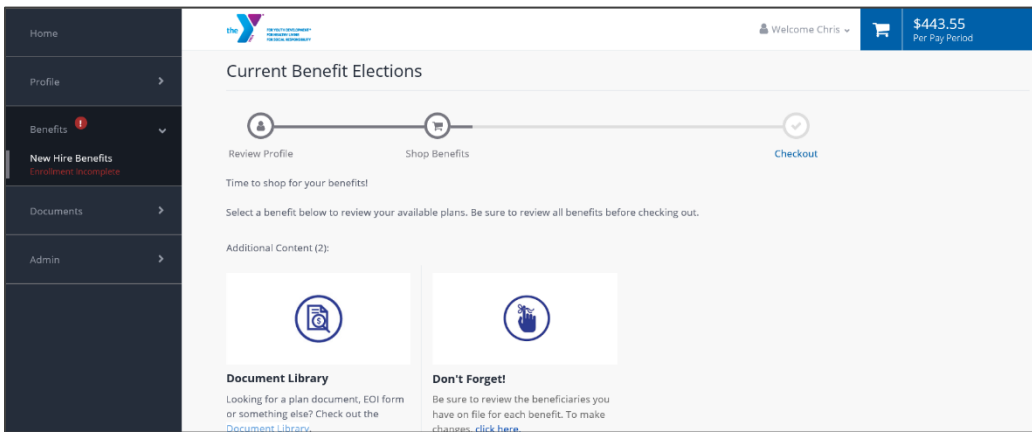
Home

Profile

Benefits !

New Hire Benefits
Enrollment Incomplete

Documents

Admin

the Y FOR YOUTH DEVELOPMENT® FOR HEALTHY LIVING FOR SOCIAL RESPONSIBILITY

Welcome Chris

$443.55
Per Pay Period

Current Benefit Elections

Review Profile

Shop Benefits

Checkout

Time to shop for your benefits!

Select a benefit below to review your available plans. Be sure to review all benefits before checking out.

Additional Content (2):

Document Library

Looking for a plan document, EOI form or something else? Check out the Document Library.

Don't Forget!

Be sure to review the beneficiaries you have on file for each benefit. To make changes, click here.